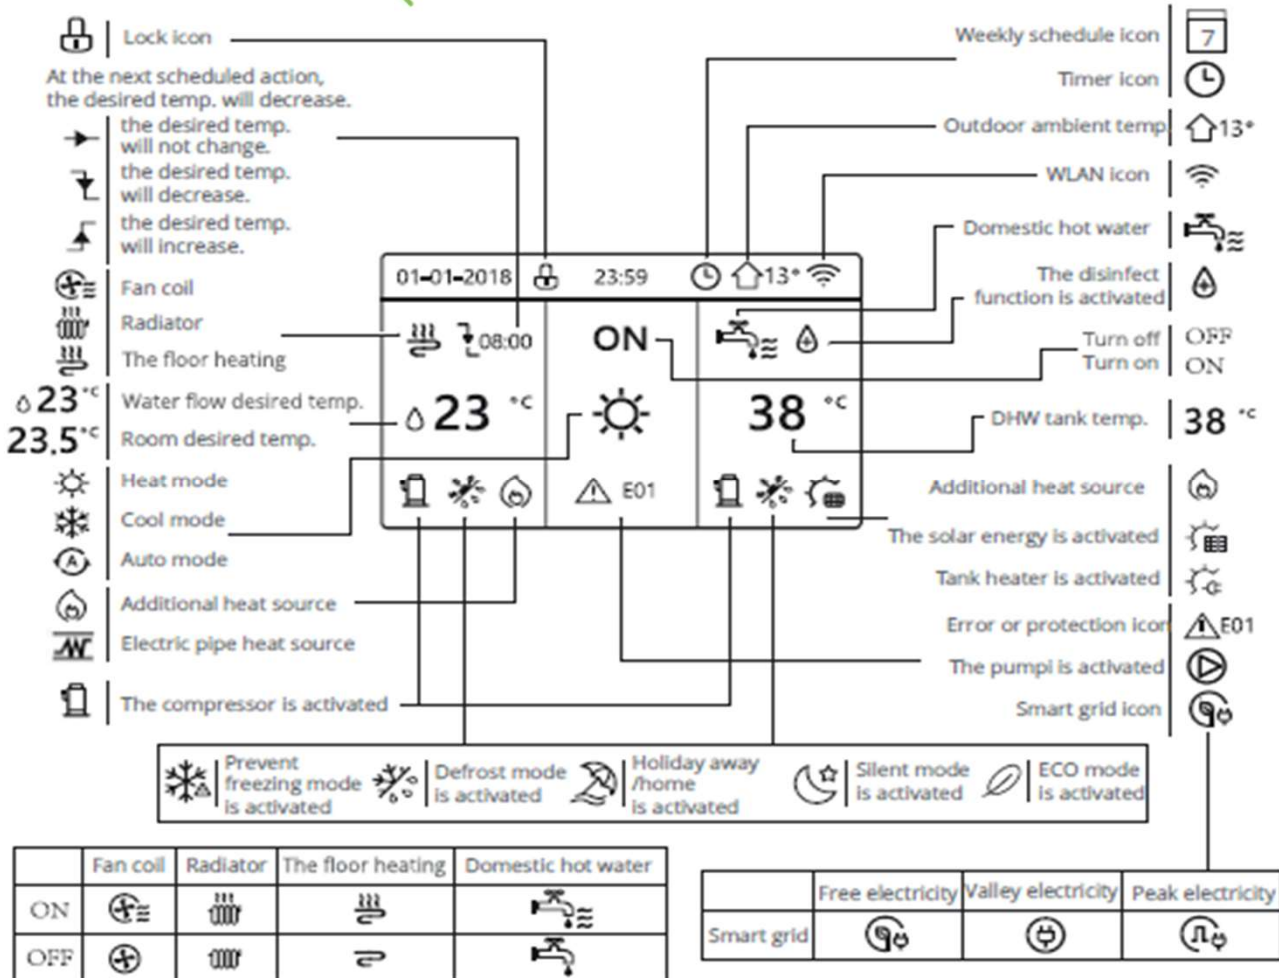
Lock icon

At the next scheduled action, the desired temp. will decrease.

the desired temp. will not change.

the desired temp. will decrease.

the desired temp. will increase.

Fan coil

Radiator

The floor heating

23°C Water flow desired temp.

23.5°C Room desired temp.

Heat mode

Cool mode

Auto mode

Additional heat source

Electric pipe heat source

The compressor is activated

Weekly schedule icon 7

Timer icon

Outdoor ambient temp 13°

WLAN icon

Domestic hot water

The disinfect function is activated

Turn off OFF
Turn on ON

DHW tank temp. 38 °C

Additional heat source

The solar energy is activated

Tank heater is activated

Error or protection icon E01

The pumpi is activated

Smart grid icon

01-01-2018 23:59 13°

08:00

ON

23 °C

38 °C

E01

Prevent freezing mode is activated

Defrost mode is activated

Holiday away /home is activated

Silent mode is activated

ECO mode is activated

| | Fan coil | Radiator | The floor heating | Domestic hot water |
|---|---|---|---|---|
| ON | | | | |
| OFF | | | | |

| | Free electricity | Valley electricity | Peak electricity |
|---|---|---|---|
| Smart grid | | | |